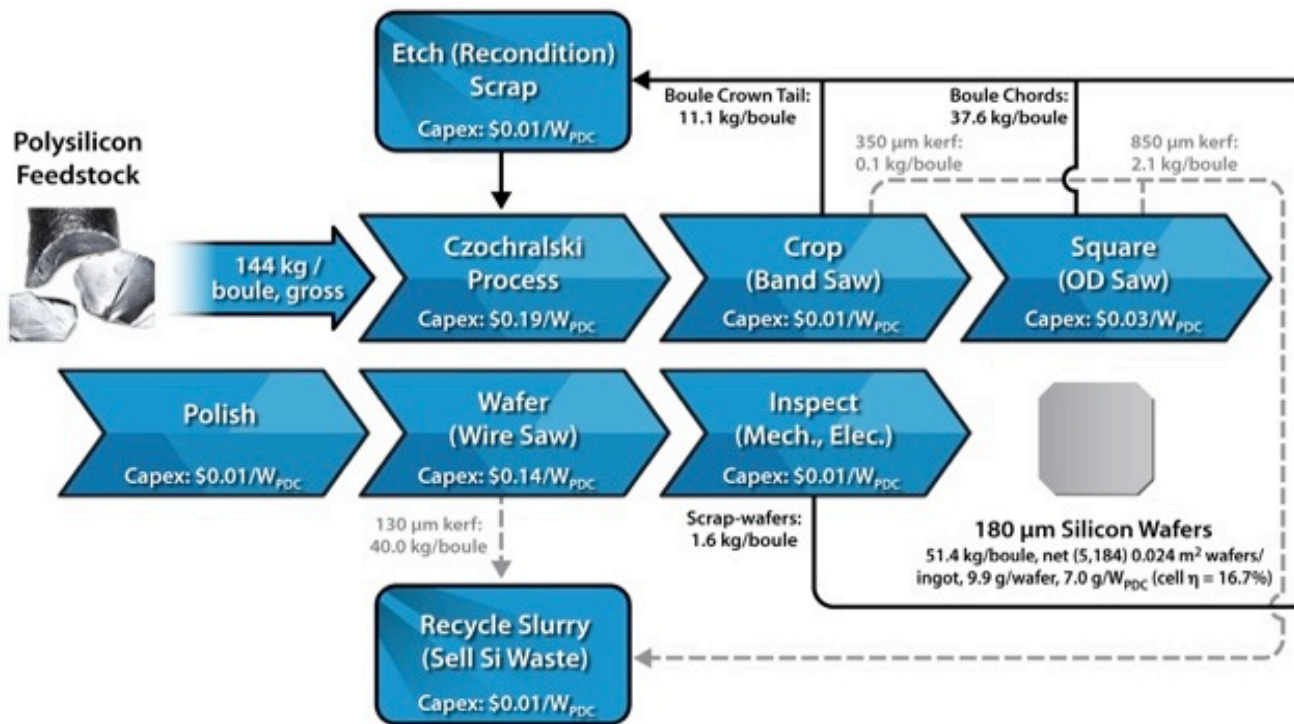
Etch (Recondition) Scrap

Capex: $0.01/$W_{PDC}$

Boule Crown Tail: 11.1 kg/boule

Boule Chords: 37.6 kg/boule

350 μm kerf: 0.1 kg/boule

850 μm kerf: 2.1 kg/boule

Polysilicon Feedstock

144 kg / boule, gross

Czochralski Process

Capex: $0.19/$W_{PDC}$

Crop (Band Saw)

Capex: $0.01/$W_{PDC}$

Square (OD Saw)

Capex: $0.03/$W_{PDC}$

Polish

Capex: $0.01/$W_{PDC}$

Wafer (Wire Saw)

Capex: $0.14/$W_{PDC}$

Inspect (Mech., Elec.)

Capex: $0.01/$W_{PDC}$

130 μm kerf: 40.0 kg/boule

Scrap-wafers: 1.6 kg/boule

180 μm Silicon Wafers

51.4 kg/boule, net (5,184) 0.024 $m^2$ wafers/ ingot, 9.9 g/wafer, 7.0 g/$W_{PDC}$ (cell η = 16.7%)

Recycle Slurry (Sell Si Waste)

Capex: $0.01/$W_{PDC}$